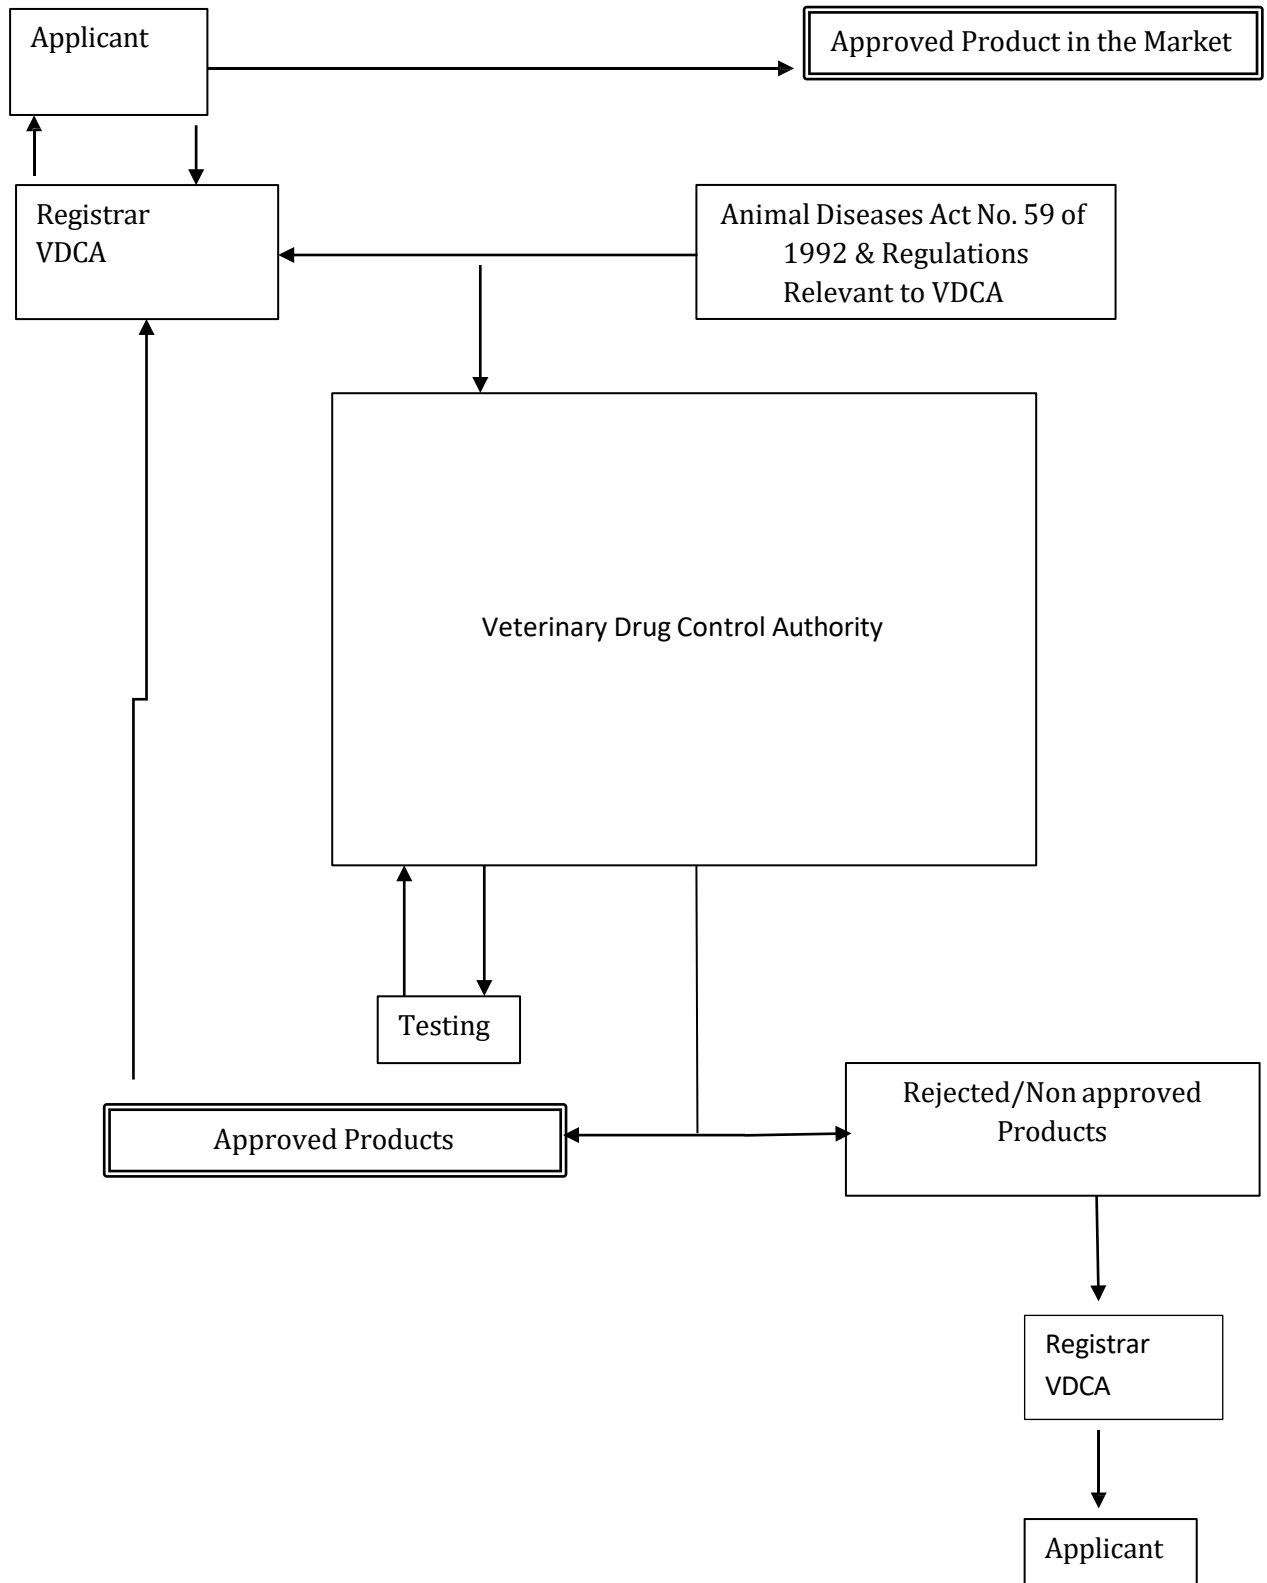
Applicant

Approved Product in the Market

Registrar
VDCA

Animal Diseases Act No. 59 of 1992 & Regulations Relevant to VDCA

Veterinary Drug Control Authority

Testing

Approved Products

Rejected/Non approved Products

Registrar
VDCA

Applicant